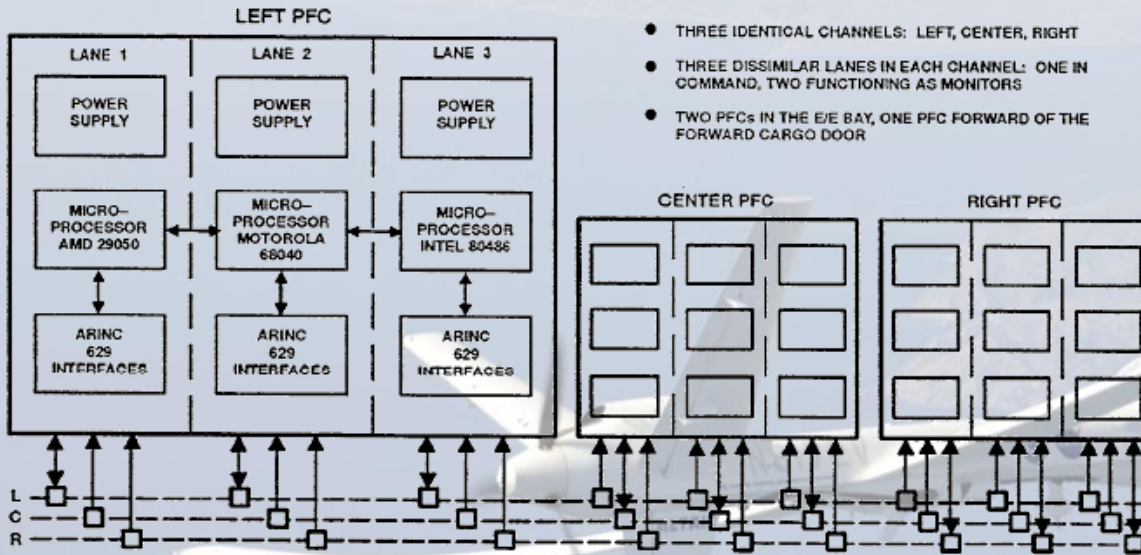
LEFT PFC

LANE 1

POWER SUPPLY

MICRO-PROCESSOR AMD 29050

ARINC 629 INTERFACES

LANE 2

POWER SUPPLY

MICRO-PROCESSOR MOTOROLA 68040

ARINC 629 INTERFACES

LANE 3

POWER SUPPLY

MICRO-PROCESSOR INTEL 80486

ARINC 629 INTERFACES

- THREE IDENTICAL CHANNELS: LEFT, CENTER, RIGHT
- THREE DISSIMILAR LANES IN EACH CHANNEL: ONE IN COMMAND, TWO FUNCTIONING AS MONITORS
- TWO PFCs IN THE E/E BAY, ONE PFC FORWARD OF THE FORWARD CARGO DOOR

CENTER PFC

RIGHT PFC

L
C
R